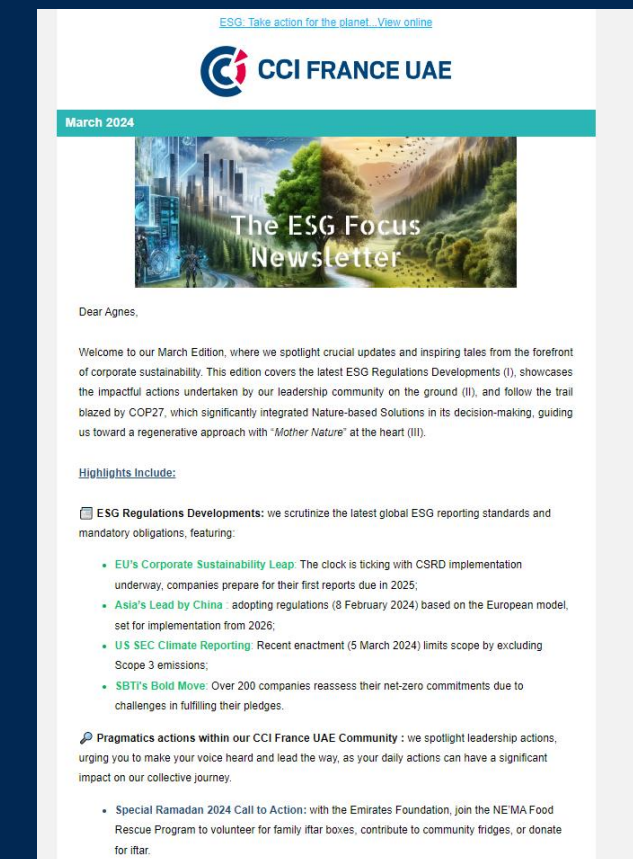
ESG: Take action for the planet...View online

CCI FRANCE UAE

March 2024

The ESG Focus Newsletter

Dear Agnes,

Welcome to our March Edition, where we spotlight crucial updates and inspiring tales from the forefront of corporate sustainability. This edition covers the latest ESG Regulations Developments (I), showcases the impactful actions undertaken by our leadership community on the ground (II), and follow the trail blazed by COP27, which significantly integrated Nature-based Solutions in its decision-making, guiding us toward a regenerative approach with "Mother Nature" at the heart (III).

Highlights Include:

ESG Regulations Developments: we scrutinize the latest global ESG reporting standards and mandatory obligations, featuring:

- EU's Corporate Sustainability Leap: The clock is ticking with CSRD implementation underway, companies prepare for their first reports due in 2025;
- Asia's Lead by China : adopting regulations (8 February 2024) based on the European model, set for implementation from 2026;
- US SEC Climate Reporting: Recent enactment (5 March 2024) limits scope by excluding Scope 3 emissions;
- SBTi's Bold Move: Over 200 companies reassess their net-zero commitments due to challenges in fulfilling their pledges.

Pragmatics actions within our CCI France UAE Community : we spotlight leadership actions, urging you to make your voice heard and lead the way, as your daily actions can have a significant impact on our collective journey.

- Special Ramadan 2024 Call to Action: with the Emirates Foundation, join the NE'MA Food Rescue Program to volunteer for family iftar boxes, contribute to community fridges, or donate for iftar.